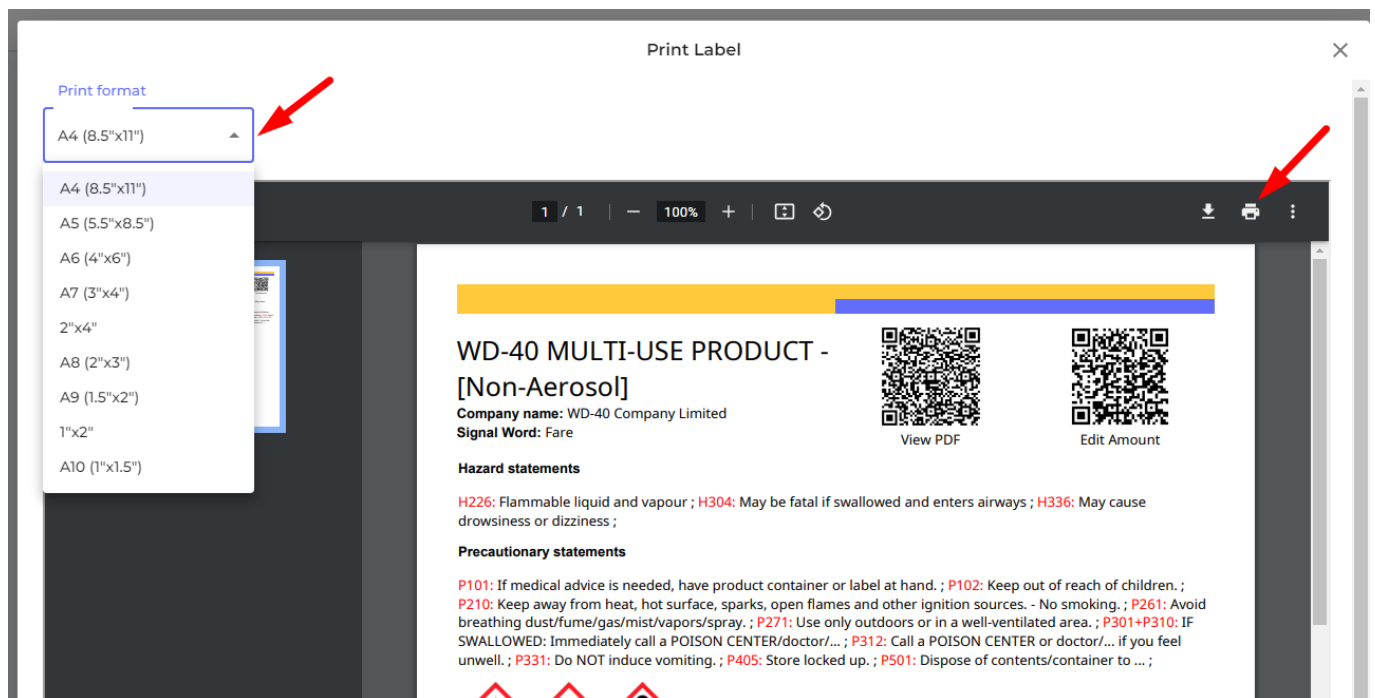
Print Label

Print format

A4 (8.5"x11")

A4 (8.5"x11")
A5 (5.5"x8.5")
A6 (4"x6")
A7 (3"x4")
2"x4"
A8 (2"x3")
A9 (1.5"x2")
1"x2"
A10 (1"x1.5")

1 / 1 100%

WD-40 MULTI-USE PRODUCT - [Non-Aerosol]
Company name: WD-40 Company Limited
Signal Word: Fare

View PDF
Edit Amount

Hazard statements

H226: Flammable liquid and vapour ; H304: May be fatal if swallowed and enters airways ; H336: May cause drowsiness or dizziness ;

Precautionary statements

P101: If medical advice is needed, have product container or label at hand. ; P102: Keep out of reach of children. ; P210: Keep away from heat, hot surface, sparks, open flames and other ignition sources. - No smoking. ; P261: Avoid breathing dust/fume/gas/mist/vapors/spray. ; P271: Use only outdoors or in a well-ventilated area. ; P301+P310: IF SWALLOWED: Immediately call a POISON CENTER/doctor/... ; P312: Call a POISON CENTER or doctor/... if you feel unwell. ; P331: Do NOT induce vomiting. ; P405: Store locked up. ; P501: Dispose of contents/container to ... ;